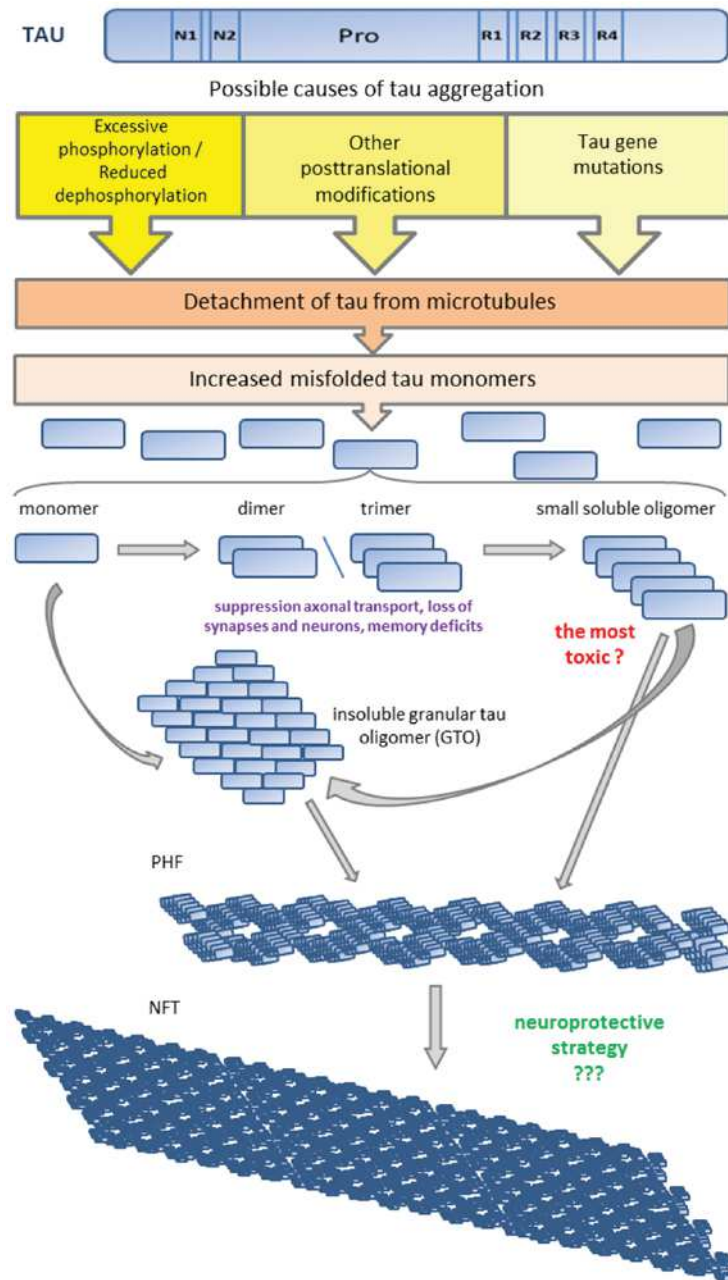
TAU

N1 N2 Pro R1 R2 R3 R4

Possible causes of tau aggregation

Excessive phosphorylation / Reduced dephosphorylation

Other posttranslational modifications

Tau gene mutations

Detachment of tau from microtubules

Increased misfolded tau monomers

monomer

dimer

trimer

small soluble oligomer

suppression axonal transport, loss of synapses and neurons, memory deficits

the most toxic ?

insoluble granular tau oligomer (GTO)

PHF

NFT

neuroprotective strategy ???